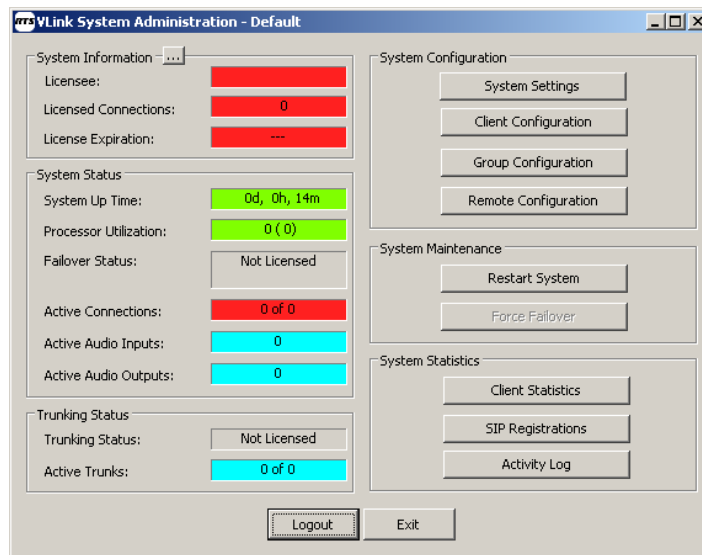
RTS VLink System Administration - Default

System Information ...
Licensee:
Licensed Connections: 0
License Expiration: ---

System Status
System Up Time: 0d, 0h, 14m
Processor Utilization: 0 ( 0)
Failover Status: Not Licensed
Active Connections: 0 of 0
Active Audio Inputs: 0
Active Audio Outputs: 0

Trunking Status
Trunking Status: Not Licensed
Active Trunks: 0 of 0

System Configuration
System Settings
Client Configuration
Group Configuration
Remote Configuration

System Maintenance
Restart System
Force Failover

System Statistics
Client Statistics
SIP Registrations
Activity Log

Logout
Exit